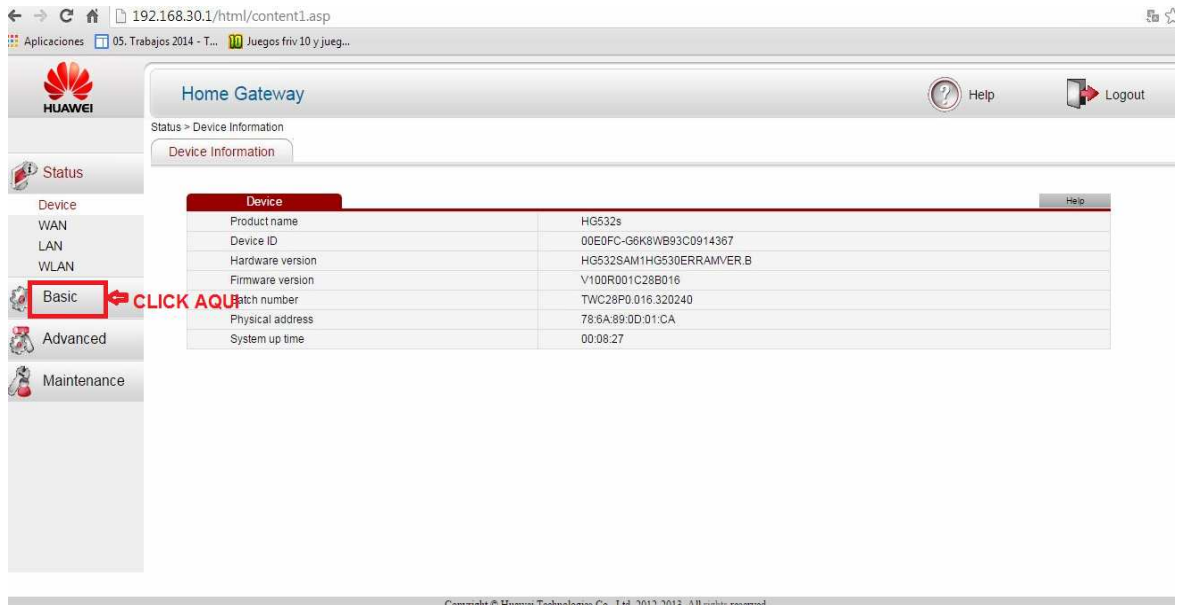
192.168.30.1/html/content1.asp

Aplicaciones 05. Trabajos 2014 - T... Juegos friv 10 y jueg...

HUAWEI

Home Gateway

Help

Logout

Status > Device Information

Device Information

Status

Device
WAN
LAN
WLAN

Basic

CLICK AQUI

Advanced

Maintenance

| Device | | Help |
|---|---|---|
| Product name | HG532s | |
| Device ID | 00E0FC-G6K8WB93C0914367 | |
| Hardware version | HG532SAM1HG530ERRAMVER.B | |
| Firmware version | V100R001C28B016 | |
| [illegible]atch number | TWC28P0.016.320240 | |
| Physical address | 78:6A:89:0D:01:CA | |
| System up time | 00:08:27 | |

Copyright © Huawei Technologies Co., Ltd. 2012-2013. All rights reserved.